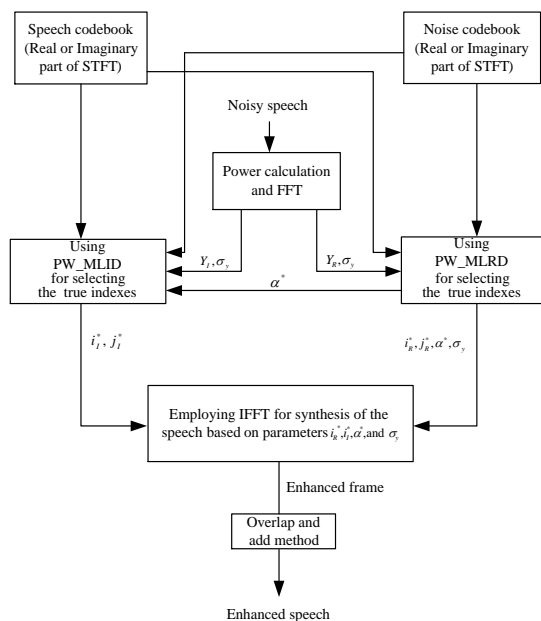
Speech codebook (Real or Imaginary part of STFT)

Noise codebook (Real or Imaginary part of STFT)

Noisy speech

Power calculation and FFT

$Y_I, \sigma_y$

$Y_R, \sigma_y$

Using PW_MLID for selecting the true indexes

Using PW_MLRD for selecting the true indexes

$\alpha^*$

$i_I^*, j_I^*$

$i_R^*, j_R^*, \alpha^*, \sigma_y$

Employing IFFT for synthesis of the speech based on parameters $i_R^*, i_I^*, \alpha^*$, and $\sigma_y$

Enhanced frame

Overlap and add method

Enhanced speech